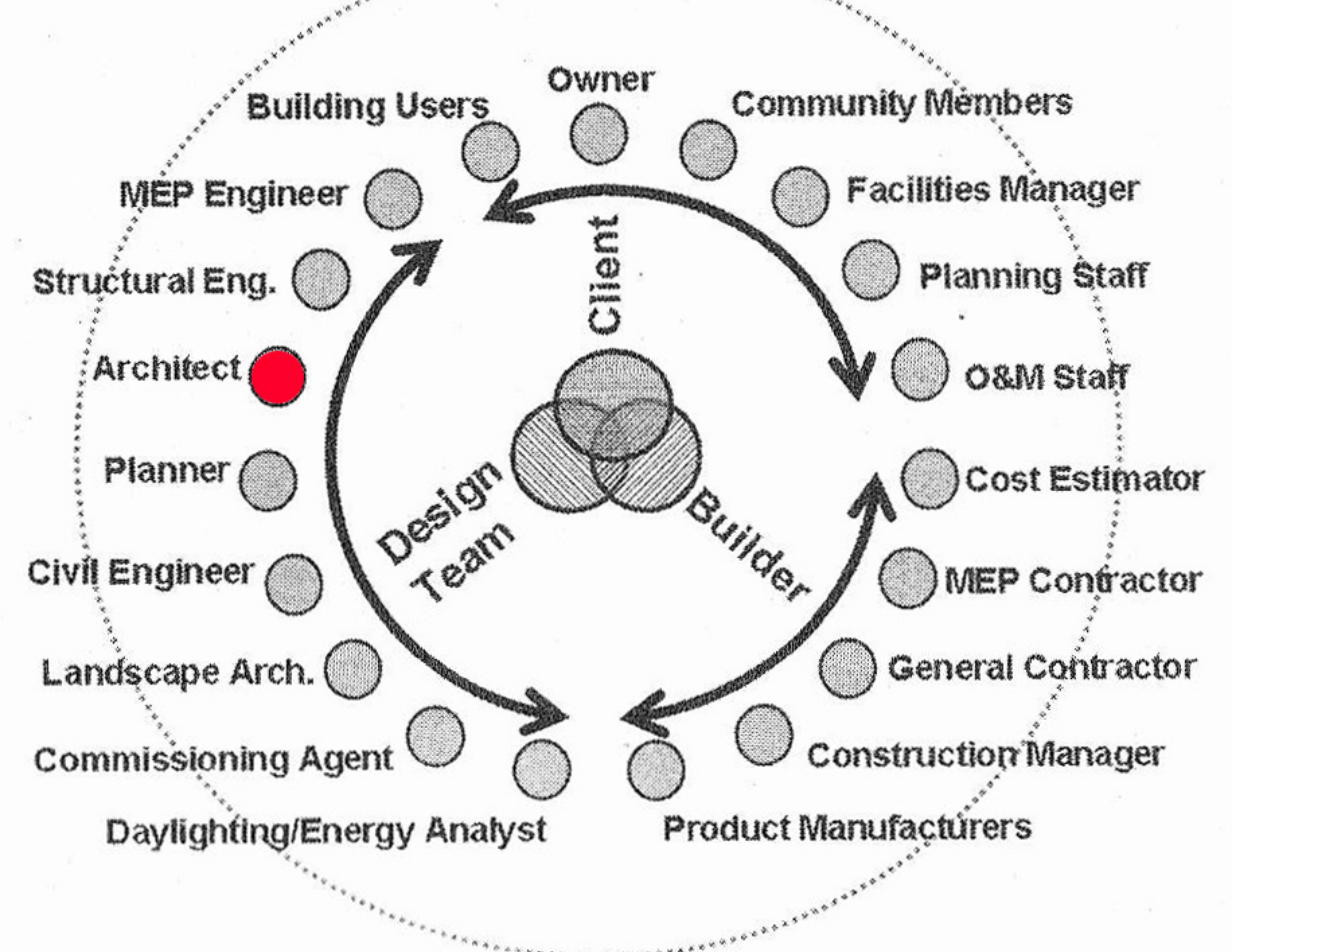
Owner

Building Users

Community Members

MEP Engineer

Facilities Manager

Structural Eng.

Planning Staff

Architect

O&M Staff

Planner

Cost Estimator

Civil Engineer

MEP Contractor

Landscape Arch.

General Contractor

Commissioning Agent

Construction Manager

Daylighting/Energy Analyst

Product Manufacturers

Client

Design Team

Builder